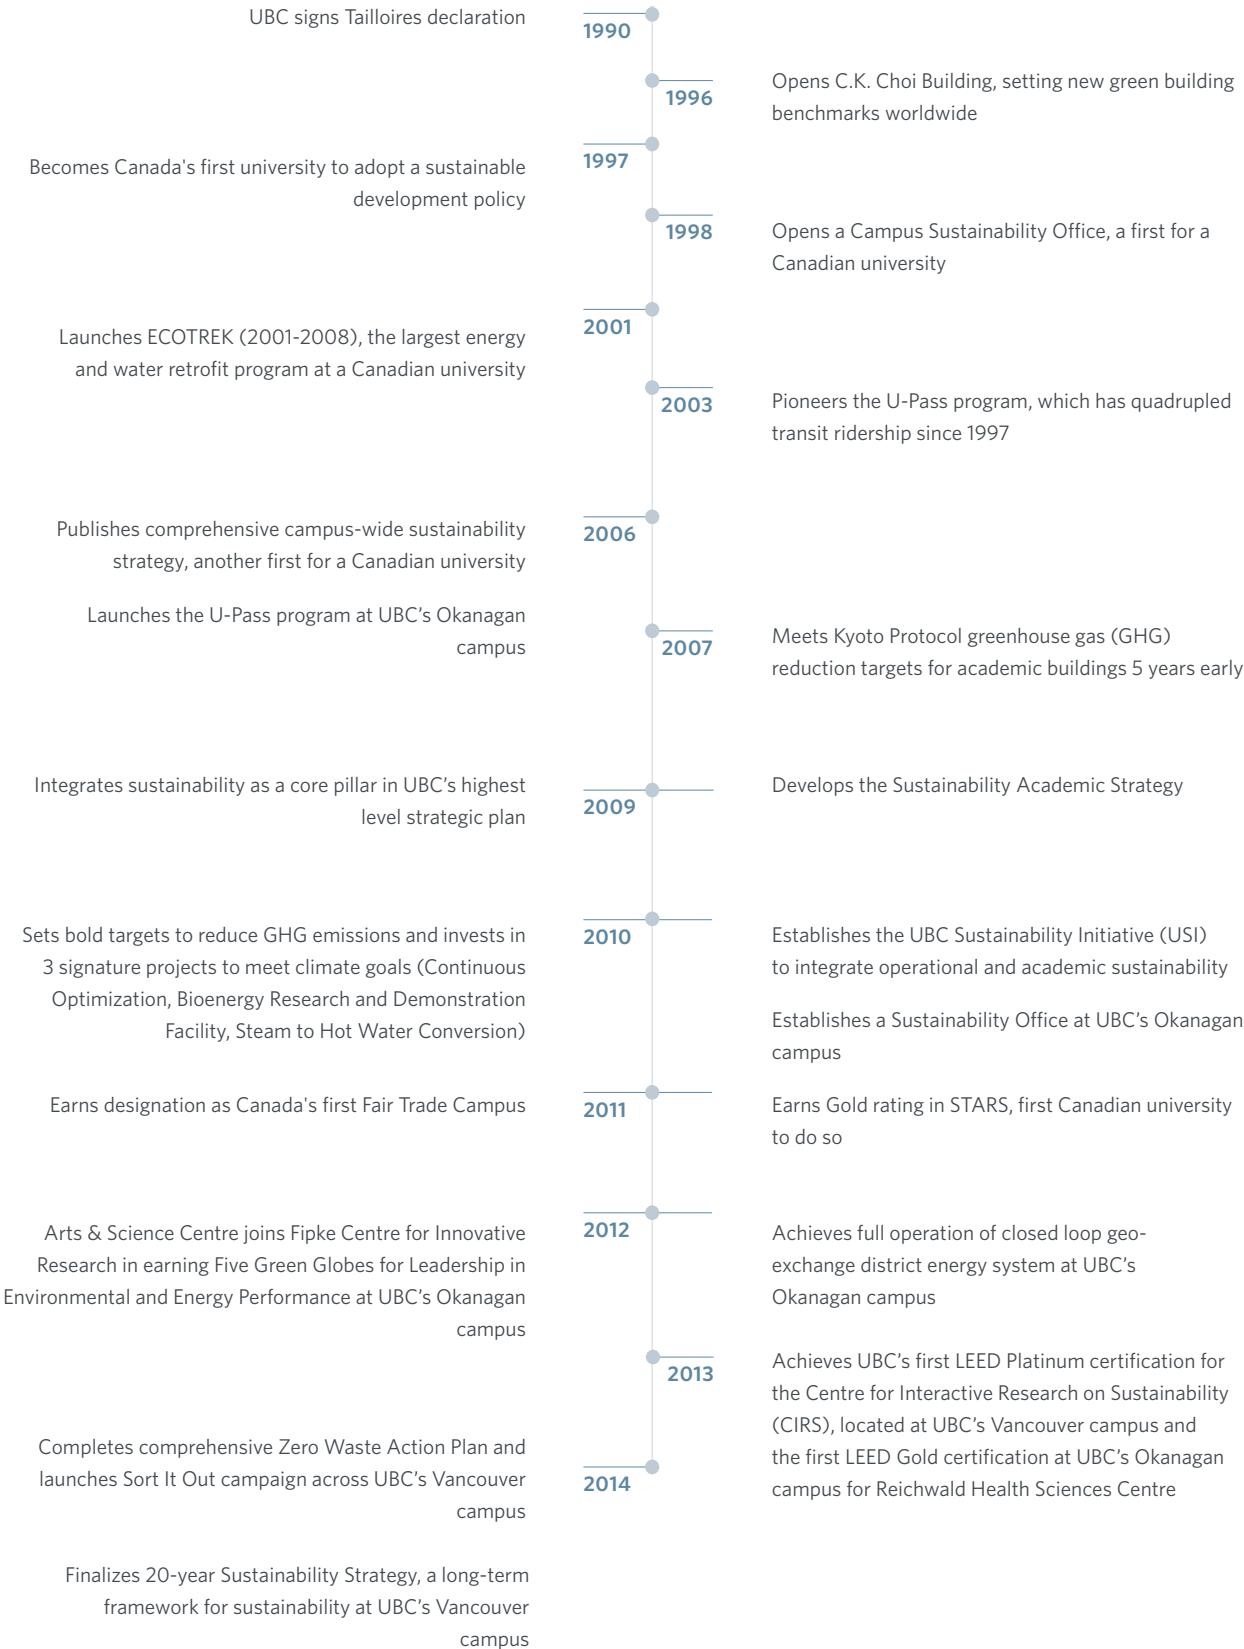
UBC signs Tailloires declaration

1990

1996

Opens C.K. Choi Building, setting new green building benchmarks worldwide

1997

Becomes Canada's first university to adopt a sustainable development policy

1998

Opens a Campus Sustainability Office, a first for a Canadian university

2001

Launches ECOTREK (2001-2008), the largest energy and water retrofit program at a Canadian university

2003

Pioneers the U-Pass program, which has quadrupled transit ridership since 1997

2006

Publishes comprehensive campus-wide sustainability strategy, another first for a Canadian university

Launches the U-Pass program at UBC's Okanagan campus

2007

Meets Kyoto Protocol greenhouse gas (GHG) reduction targets for academic buildings 5 years early

Integrates sustainability as a core pillar in UBC's highest level strategic plan

2009

Develops the Sustainability Academic Strategy

Sets bold targets to reduce GHG emissions and invests in 3 signature projects to meet climate goals (Continuous Optimization, Bioenergy Research and Demonstration Facility, Steam to Hot Water Conversion)

2010

Establishes the UBC Sustainability Initiative (USI) to integrate operational and academic sustainability

Establishes a Sustainability Office at UBC's Okanagan campus

Earns designation as Canada's first Fair Trade Campus

2011

Earns Gold rating in STARS, first Canadian university to do so

Arts & Science Centre joins Fipke Centre for Innovative Research in earning Five Green Globes for Leadership in Environmental and Energy Performance at UBC's Okanagan campus

2012

Achieves full operation of closed loop geo-exchange district energy system at UBC's Okanagan campus

2013

Achieves UBC's first LEED Platinum certification for the Centre for Interactive Research on Sustainability (CIRS), located at UBC's Vancouver campus and the first LEED Gold certification at UBC's Okanagan campus for Reichwald Health Sciences Centre

Completes comprehensive Zero Waste Action Plan and launches Sort It Out campaign across UBC's Vancouver campus

2014

Finalizes 20-year Sustainability Strategy, a long-term framework for sustainability at UBC's Vancouver campus